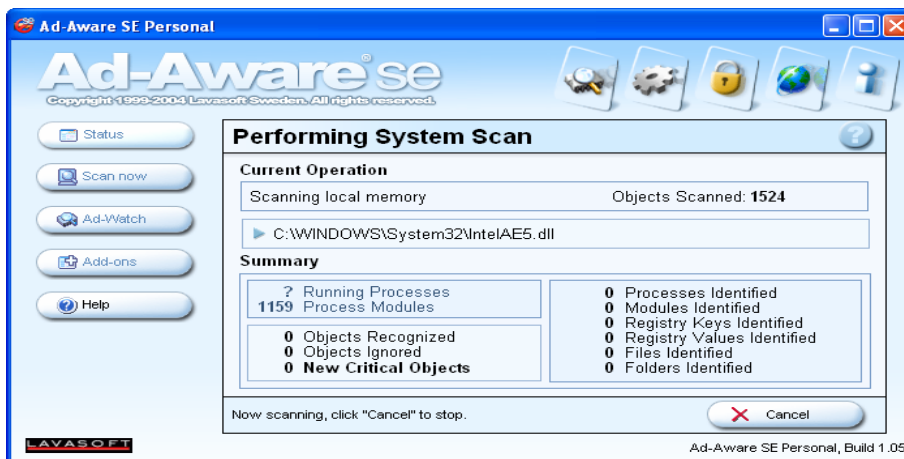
Ad-Aware SE Personal

Ad-Aware® se

Copyright 1999-2004 Lavasoft Sweden. All rights reserved.

Status

Scan now

Ad-Watch

Add-ons

Help

Performing System Scan

Current Operation

Scanning local memory

Objects Scanned: **1524**

C:\WINDOWS\System32\IntelAE5.dll

Summary

? Running Processes
1159 Process Modules

0 Objects Recognized
0 Objects Ignored
**0 New Critical Objects**

0 Processes Identified
0 Modules Identified
0 Registry Keys Identified
0 Registry Values Identified
0 Files Identified
0 Folders Identified

Now scanning, click "Cancel" to stop.

Cancel

LAVASOFT

Ad-Aware SE Personal, Build 1.05